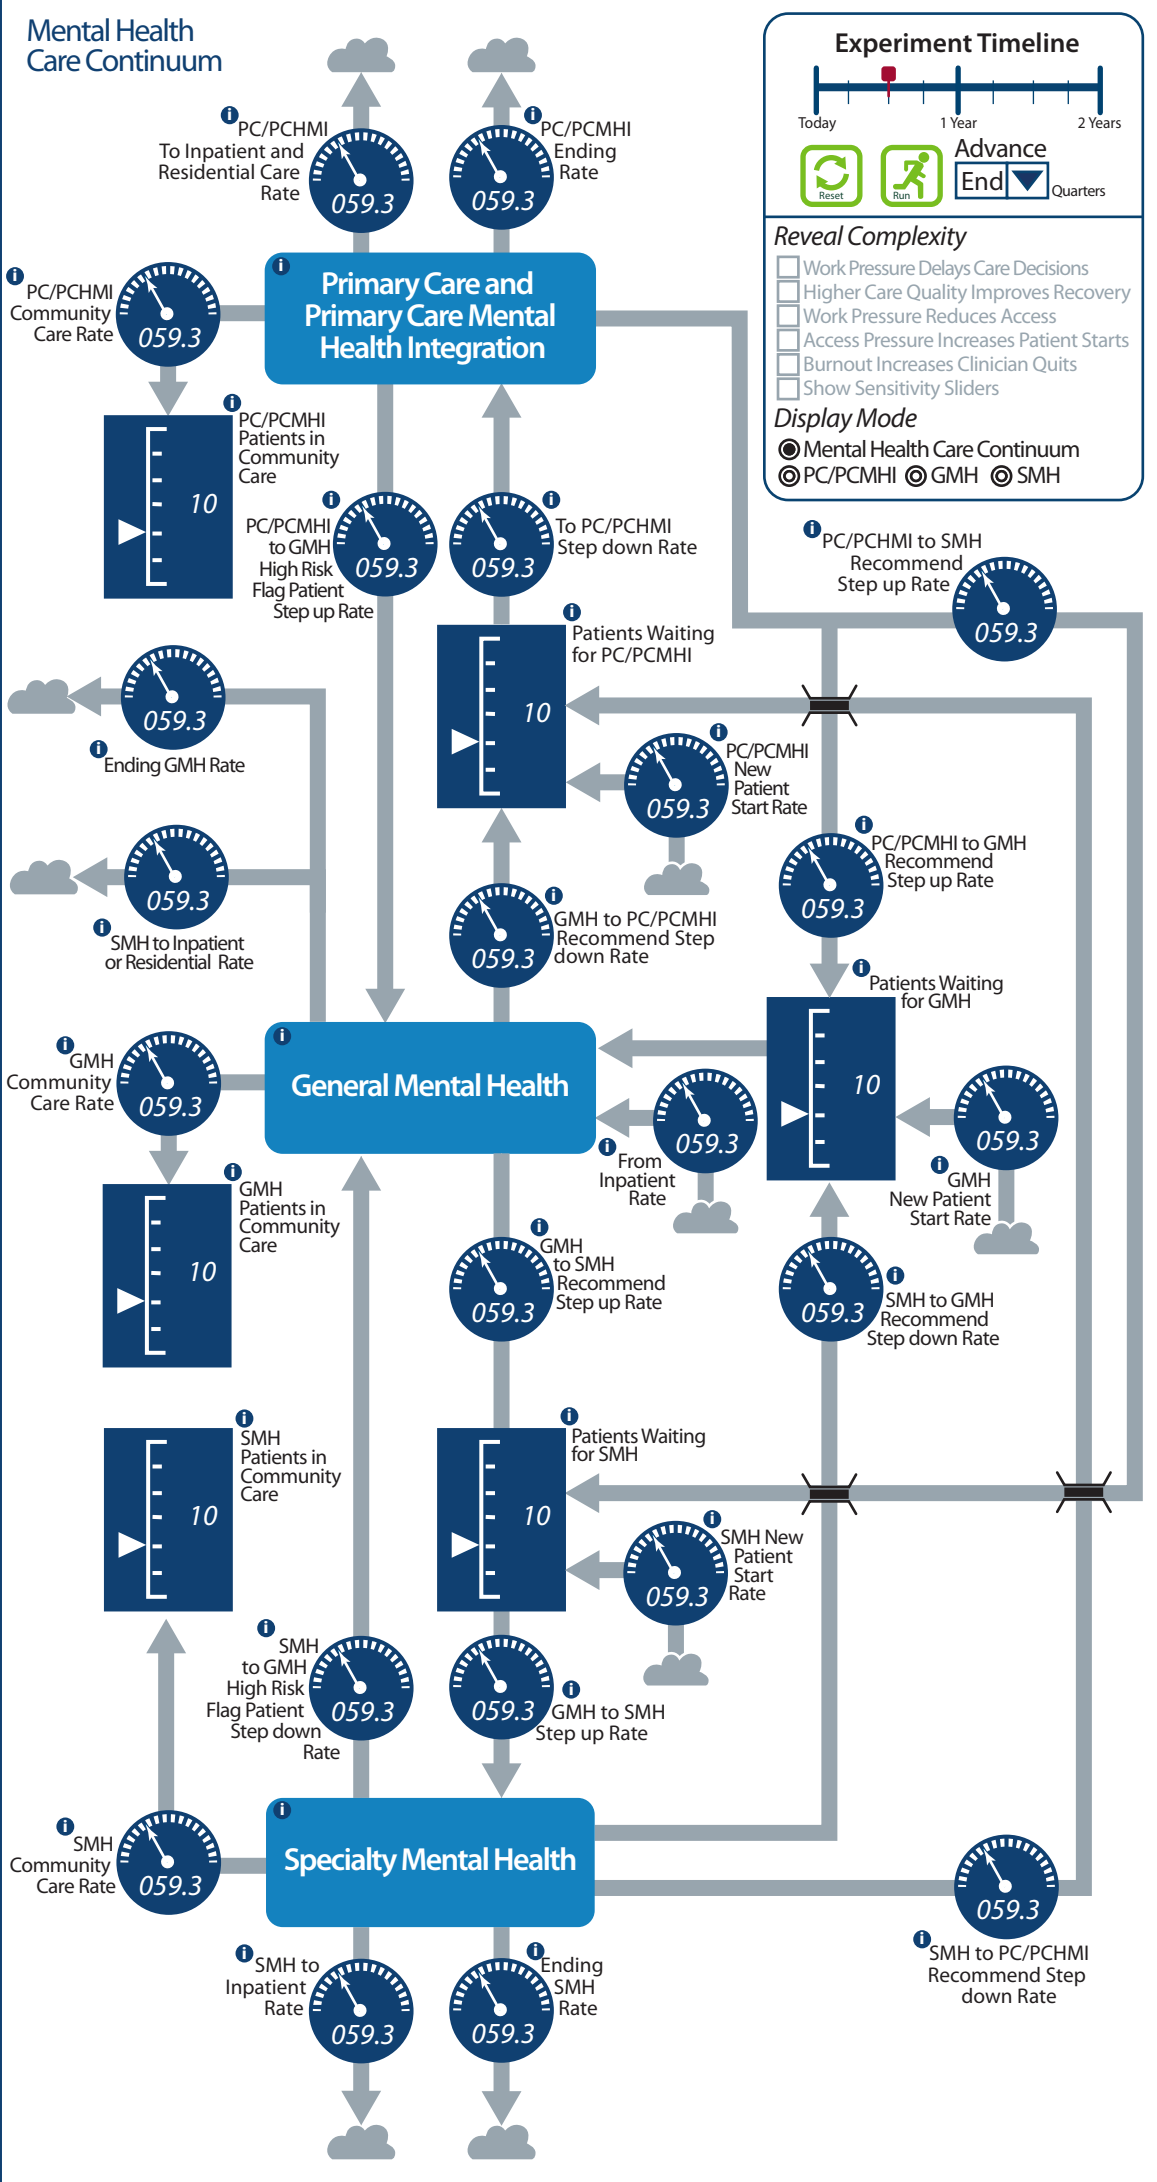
Mental Health Care Continuum

Experiment Timeline
Today
1 Year
2 Years
Reset
Run
Advance
End
Quarters

Reveal Complexity
Work Pressure Delays Care Decisions
Higher Care Quality Improves Recovery
Work Pressure Reduces Access
Access Pressure Increases Patient Starts
Burnout Increases Clinician Quits
Show Sensitivity Sliders

Display Mode
Mental Health Care Continuum
PC/PCMHI
GMH
SMH

PC/PCHMI To Inpatient and Residential Care Rate
059.3

PC/PCMHI Ending Rate
059.3

PC/PCHMI Community Care Rate
059.3

Primary Care and Primary Care Mental Health Integration

PC/PCMHI Patients in Community Care
10

PC/PCMHI to GMH High Risk Flag Patient Step up Rate
059.3

To PC/PCMHI Step down Rate
059.3

PC/PCHMI to SMH Recommend Step up Rate
059.3

Patients Waiting for PC/PCMHI
10

059.3
Ending GMH Rate

PC/PCMHI New Patient Start Rate
059.3

PC/PCMHI to GMH Recommend Step up Rate
059.3

059.3
SMH to Inpatient or Residential Rate

GMH to PC/PCMHI Recommend Step down Rate
059.3

Patients Waiting for GMH
10

GMH Community Care Rate
059.3

General Mental Health

059.3
From Inpatient Rate

059.3
GMH New Patient Start Rate

GMH Patients in Community Care
10

GMH to SMH Recommend Step up Rate
059.3

SMH to GMH Recommend Step down Rate
059.3

SMH Patients in Community Care
10

Patients Waiting for SMH
10

SMH New Patient Start Rate
059.3

SMH to GMH High Risk Flag Patient Step down Rate
059.3

059.3
GMH to SMH Step up Rate

SMH Community Care Rate
059.3

Specialty Mental Health

059.3
SMH to PC/PCHMI Recommend Step down Rate

SMH to Inpatient Rate
059.3

Ending SMH Rate
059.3